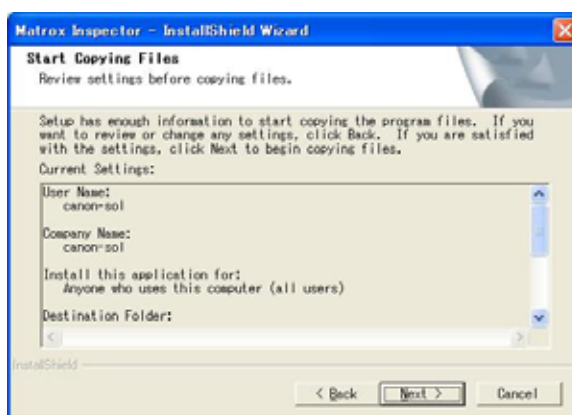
Matrox Inspector - InstallShield Wizard

Start Copying Files
Review settings before copying files.

Setup has enough information to start copying the program files. If you want to review or change any settings, click Back. If you are satisfied with the settings, click Next to begin copying files.

Current Settings:

User Name:
canon-sol

Company Name:
canon-sol

Install this application for:
Anyone who uses this computer (all users)

Destination Folder:

InstallShield

< Back
Next >
Cancel